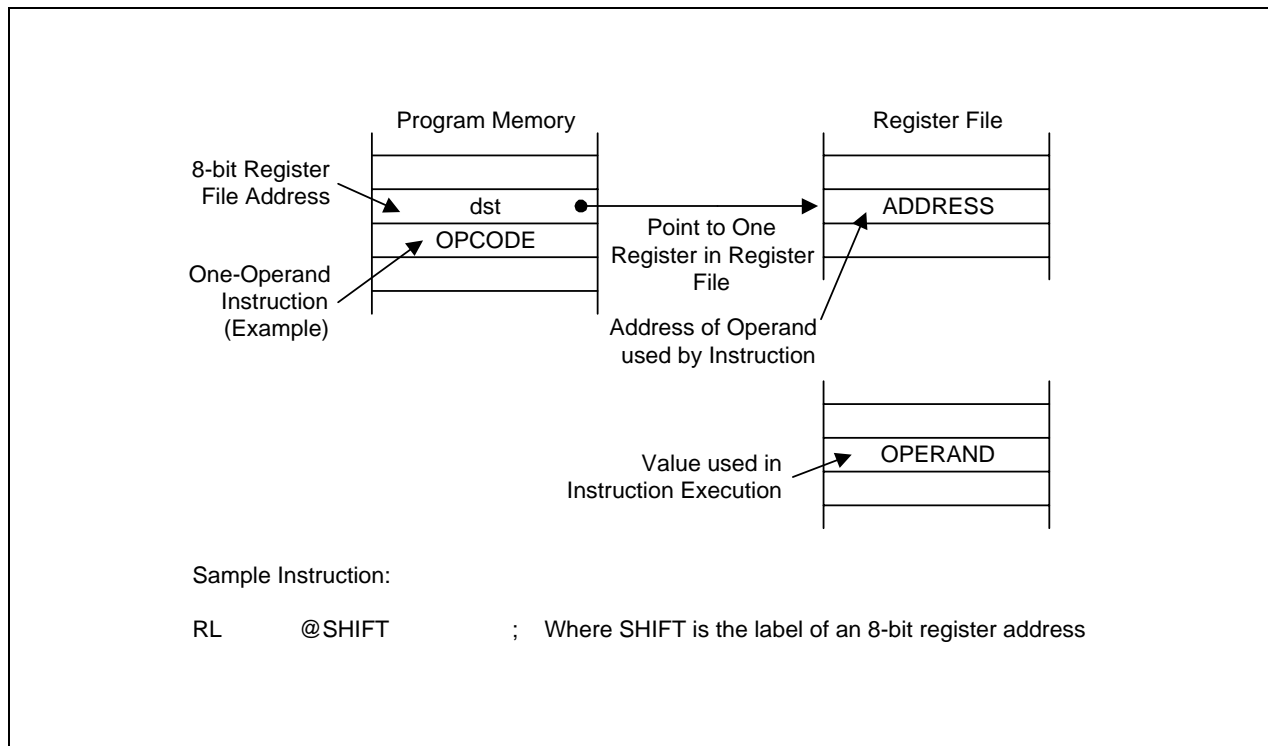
Program Memory

8-bit Register File Address

dst

OPCODE

One-Operand Instruction (Example)

Point to One Register in Register File

Register File

ADDRESS

Address of Operand used by Instruction

Value used in Instruction Execution

OPERAND

Sample Instruction:

RL @SHIFT ; Where SHIFT is the label of an 8-bit register address